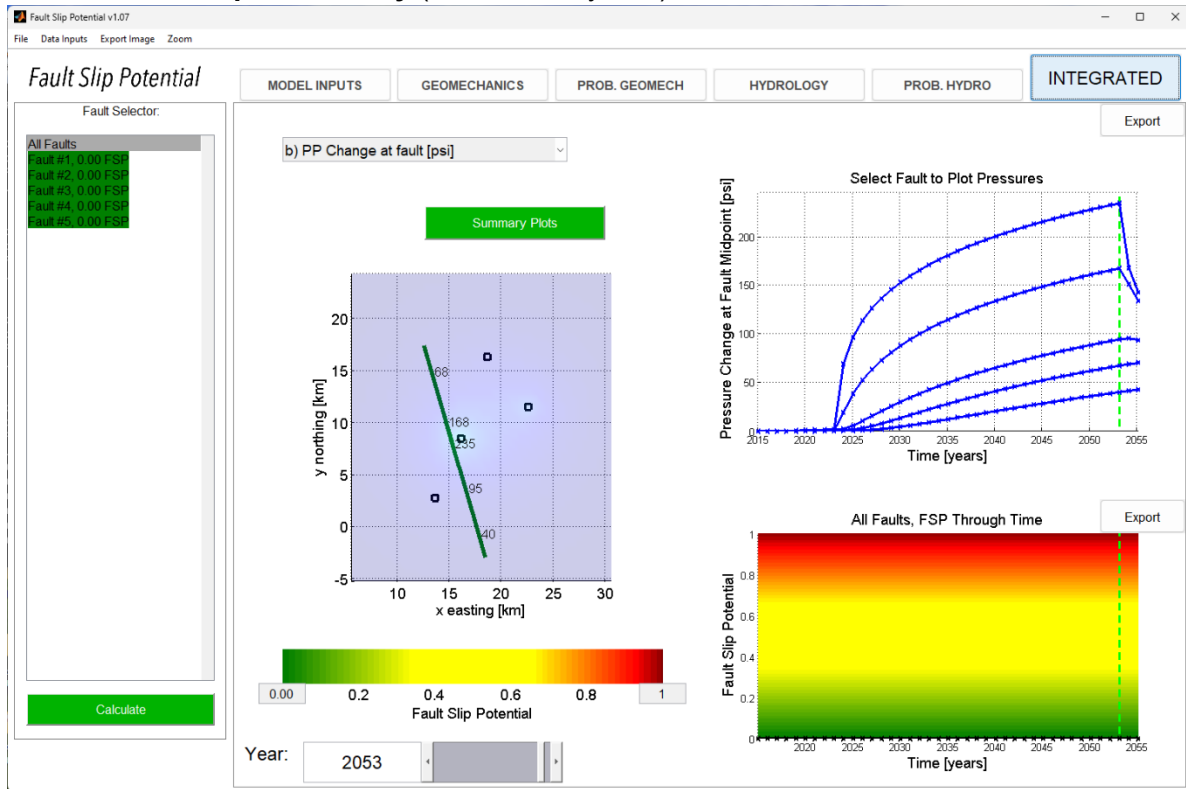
Fault Slip Potential v1.07

File Data Inputs Export Image Zoom

Fault Slip Potential

MODEL INPUTS GEOMECHANICS PROB. GEOMECH HYDROLOGY PROB. HYDRO INTEGRATED

Fault Selector:

All Faults
Fault #1, 0.00 FSP
Fault #2, 0.00 FSP
Fault #3, 0.00 FSP
Fault #4, 0.00 FSP
Fault #5, 0.00 FSP

Calculate

b) PP Change at fault [psi]

Summary Plots

Export

Select Fault to Plot Pressures

Pressure Change at Fault Midpoint [psi]

0 50 100 150 200

2015 2020 2025 2030 2035 2040 2045 2050 2055

Time [years]

y northing [km]

-5 0 5 10 15 20

68 168 235 95 40

10 15 20 25 30

x easting [km]

0.00 0.2 0.4 0.6 0.8 1

Fault Slip Potential

Export

All Faults, FSP Through Time

Fault Slip Potential

0 0.2 0.4 0.6 0.8 1

2020 2025 2030 2035 2040 2045 2050 2055

Time [years]

Year: 2053